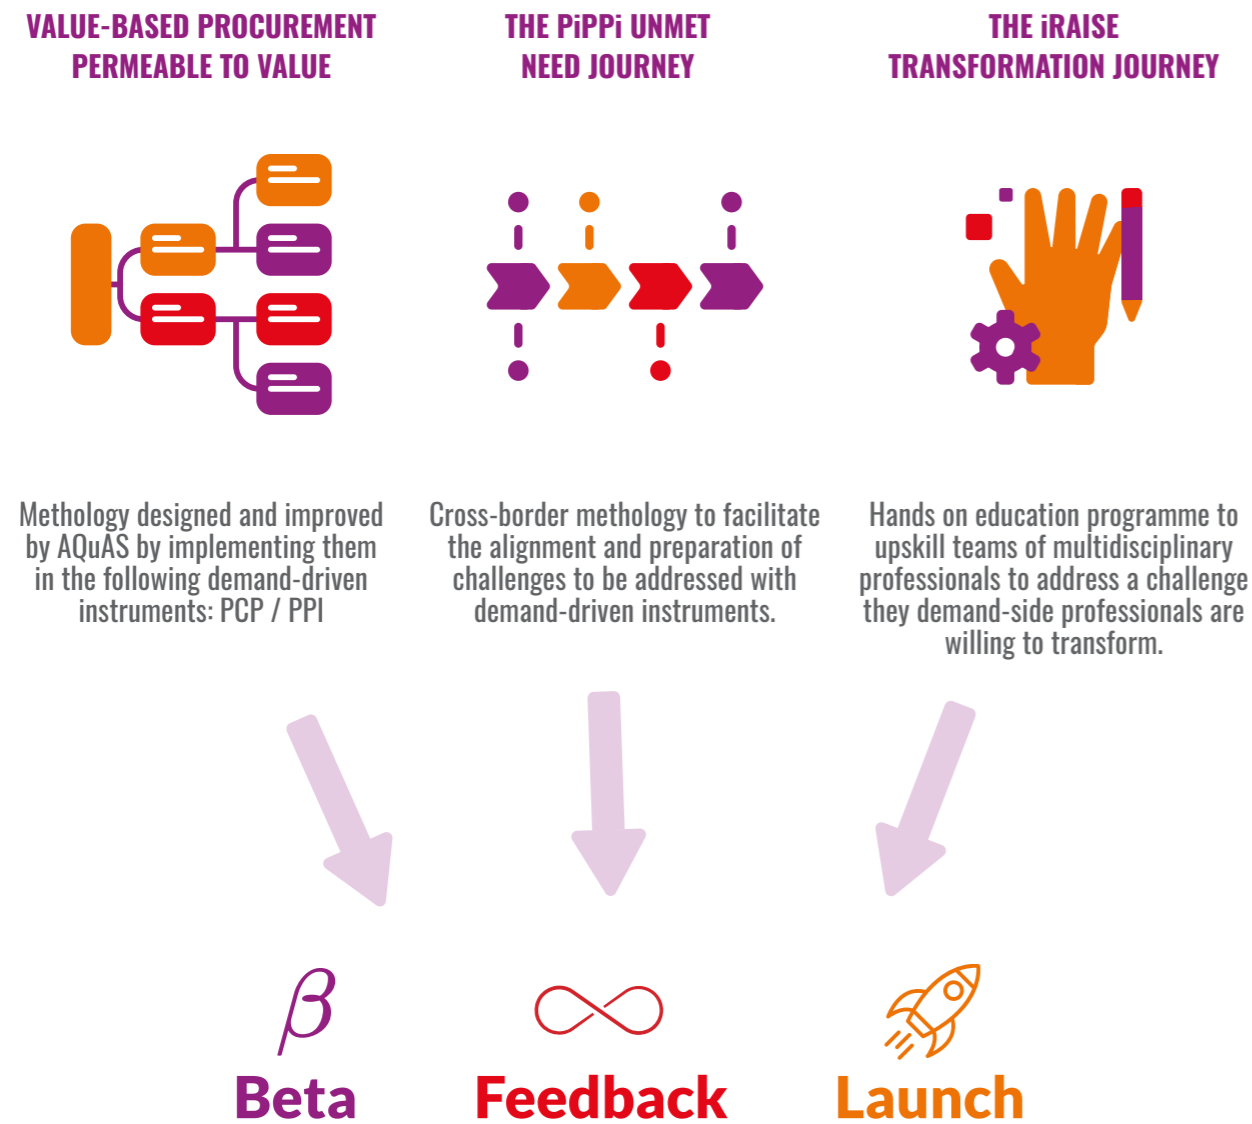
VALUE-BASED PROCUREMENT PERMEABLE TO VALUE

THE PiPPi UNMET NEED JOURNEY

THE iRAISE TRANSFORMATION JOURNEY

Methology designed and improved by AQuAS by implementing them in the following demand-driven instruments: PCP / PPI

Cross-border methology to facilitate the alignment and preparation of challenges to be addressed with demand-driven instruments.

Hands on education programme to upskill teams of multidisciplinary professionals to address a challenge they demand-side professionals are willing to transform.

$\beta$

Beta

Feedback

Launch